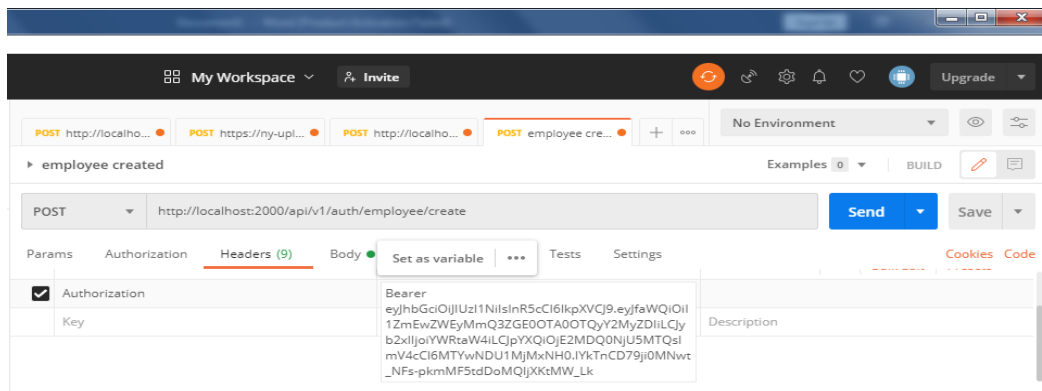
My Workspace
Invite
Upgrade

POST http://localho...
POST https://ny-upl...
POST http://localho...
POST employee cre...
No Environment

employee created
Examples 0
BUILD

POST
http://localhost:2000/api/v1/auth/employee/create
Send
Save

Params
Authorization
Headers (9)
Body
Set as variable
Tests
Settings
Cookies
Code

Authorization
Bearer eyJhbGciOiJIUzI1NiIsInR5cCI6IkpXVCJ9.eyJfaWQiOiI1ZmEwZWEyMmQ3ZGE0OTA0OTQyY2MyZDliLCJyb2xlIjoiYWRtaW4iLCJpYXQiOjE2MDQ0NjU5MTQsImV4cCI6MTYwNDU1MjMxNH0.IYkTnCD79ji0MNwt_NFs-pkmMF5tdDoMQIjXKtMW_Lk
Key
Description